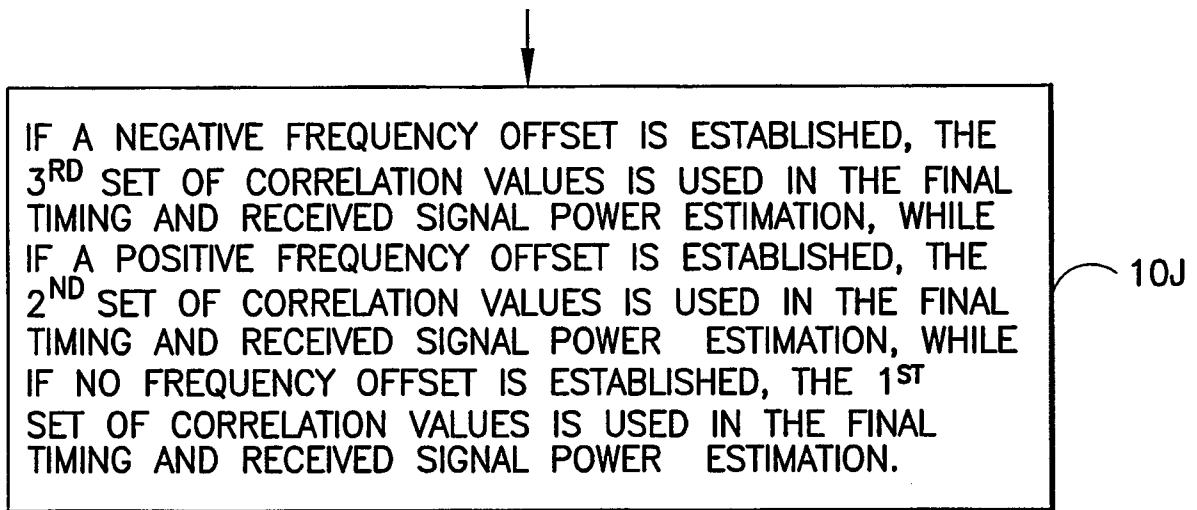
IF A NEGATIVE FREQUENCY OFFSET IS ESTABLISHED, THE 3$^{RD}$ SET OF CORRELATION VALUES IS USED IN THE FINAL TIMING AND RECEIVED SIGNAL POWER ESTIMATION, WHILE IF A POSITIVE FREQUENCY OFFSET IS ESTABLISHED, THE 2$^{ND}$ SET OF CORRELATION VALUES IS USED IN THE FINAL TIMING AND RECEIVED SIGNAL POWER ESTIMATION, WHILE IF NO FREQUENCY OFFSET IS ESTABLISHED, THE 1$^{ST}$ SET OF CORRELATION VALUES IS USED IN THE FINAL TIMING AND RECEIVED SIGNAL POWER ESTIMATION.

10J